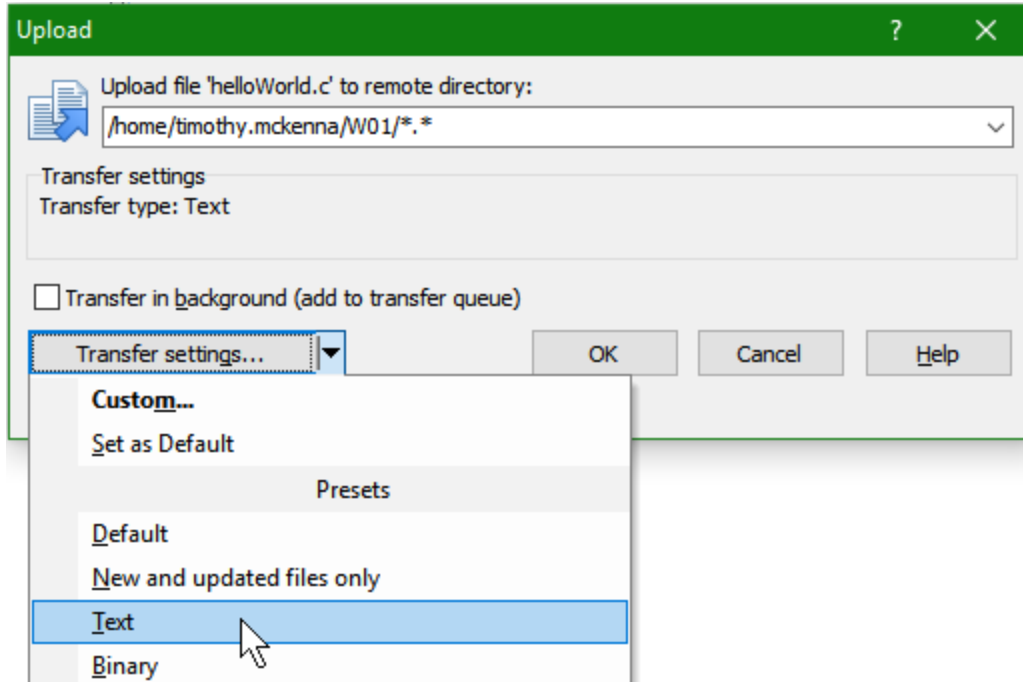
Upload ? ✕

Upload file 'helloWorld.c' to remote directory:

/home/timothy.mckenna/W01/*.*

Transfer settings
Transfer type: Text

Transfer in background (add to transfer queue)

Transfer settings...

OK

Cancel

Help

Custom...

Set as Default

Presets

Default

New and updated files only

Text

Binary